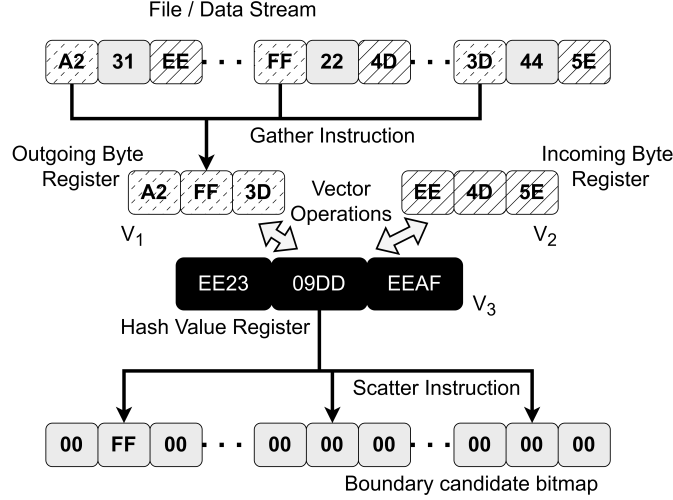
File / Data Stream

A2 31 EE · · · FF 22 4D · · · 3D 44 5E

Gather Instruction

Outgoing Byte Register

A2 FF 3D

$V_1$

Vector Operations

Incoming Byte Register

EE 4D 5E

$V_2$

EE23 09DD EEAF

$V_3$

Hash Value Register

Scatter Instruction

00 FF 00 · · · 00 00 00 · · · 00 00 00

Boundary candidate bitmap